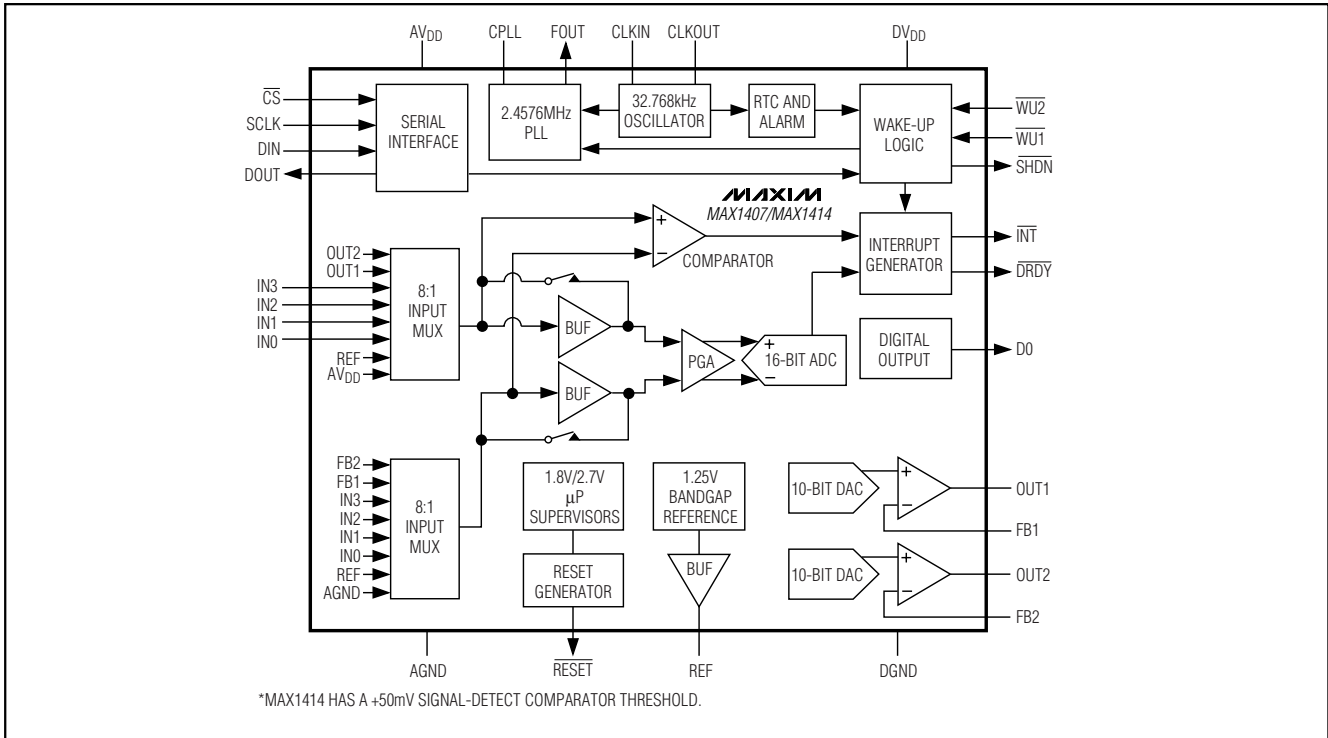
$AV_{DD}$ CPLL FOUT CLKIN CLKOUT $DV_{DD}$

$\overline{CS}$
SCLK
DIN
DOUT

SERIAL INTERFACE

2.4576MHz PLL

32.768kHz OSCILLATOR

RTC AND ALARM

WAKE-UP LOGIC

$\overline{WU2}$
$\overline{WU1}$
$\overline{SHDN}$

MAXIM
MAX1407/MAX1414

+
–
COMPARATOR

INTERRUPT GENERATOR

$\overline{INT}$
$\overline{DRDY}$

OUT2
OUT1
IN3
IN2
IN1
IN0
REF
$AV_{DD}$

8:1 INPUT MUX

BUF

BUF

PGA

+
16-BIT ADC
–

DIGITAL OUTPUT

D0

FB2
FB1
IN3
IN2
IN1
IN0
REF
AGND

8:1 INPUT MUX

1.8V/2.7V µP SUPERVISORS

RESET GENERATOR

1.25V BANDGAP REFERENCE

BUF

10-BIT DAC
+
–
OUT1
FB1

10-BIT DAC
+
–
OUT2
FB2

AGND $\overline{RESET}$ REF DGND

*MAX1414 HAS A +50mV SIGNAL-DETECT COMPARATOR THRESHOLD.